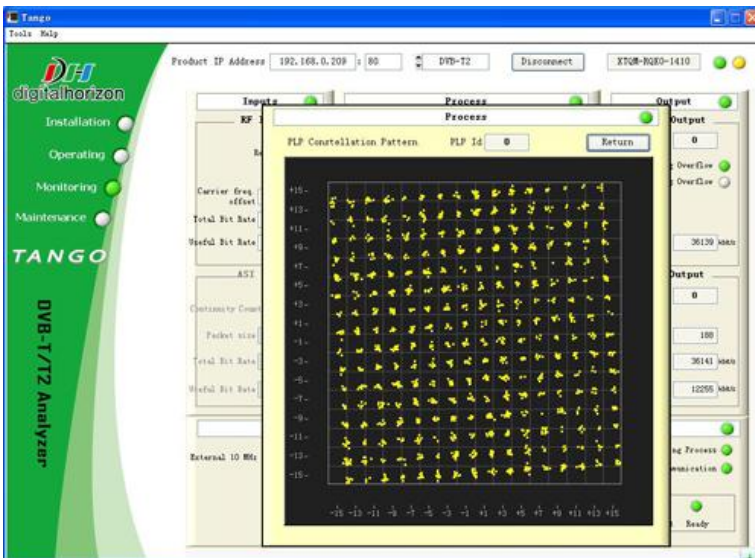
Tango

Tools Help

DH
digitalhorizon

Installation

Operating

Monitoring

Maintenance

TANGO

DVB-T/T2 Analyzer

Product IP Address 192.168.0.209 : 80 DVB-T2 Disconnect XTQM-RQE0-1410

Inputs

Process

Output

RF I

Re

Carrier freq. offset

Total Bit Rate

Useful Bit Rate

ASI

Continuity Count

Packet size

Total Bit Rate

Useful Bit Rate

External 10 MHz

Process

PLP Constellation Pattern PLP Id 0 Return

+15 +13 +11 +9 +7 +5 +3 +1 -1 -3 -5 -7 -9 -11 -13 -15

-15 -13 -11 -9 -7 -5 -3 -1 +1 +3 +5 +7 +9 +11 +13 +15

Output

0

Overflow

Overflow

36139 kbit/s

Output

0

188

36141 kbit/s

12255 kbit/s

ng Process

unication

Ready